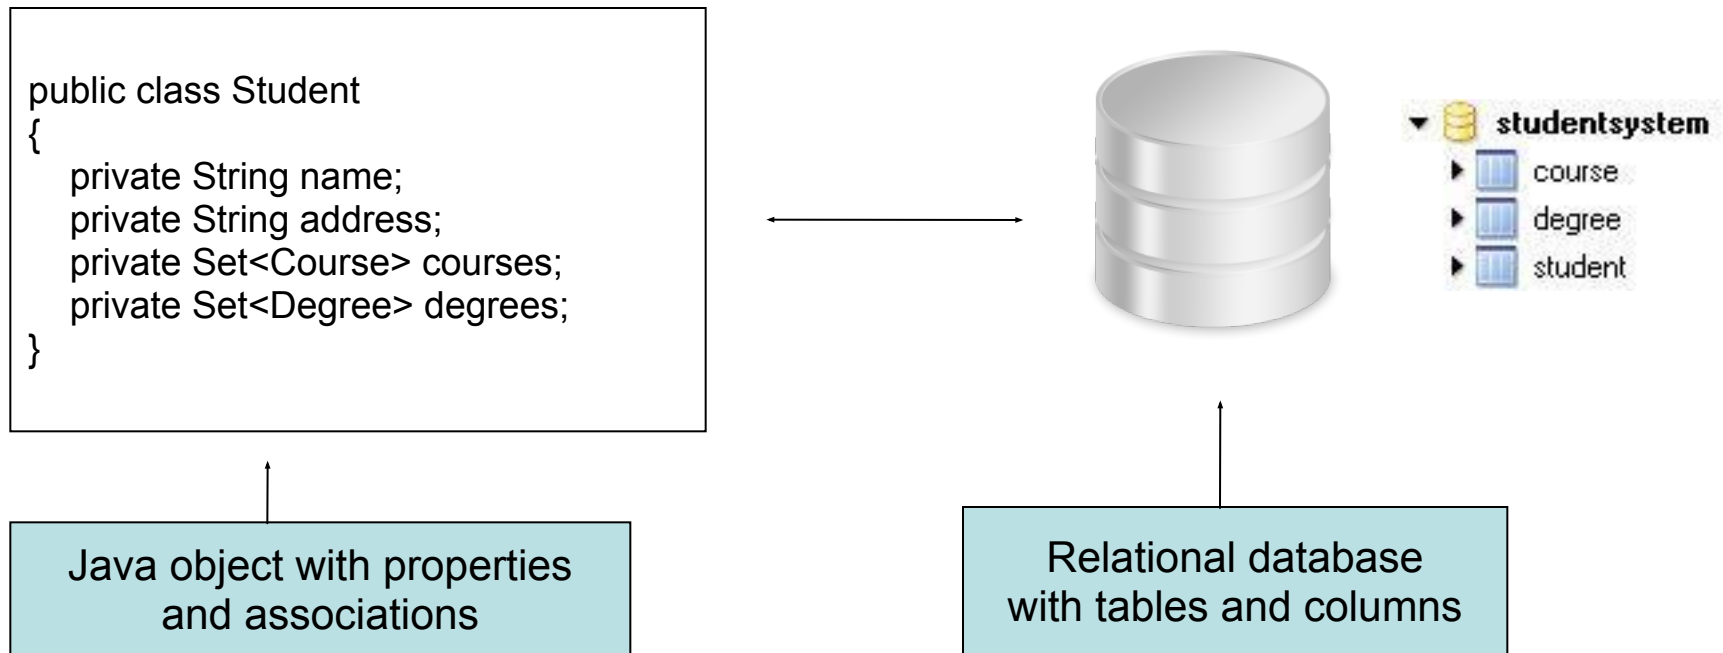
public class Student
{
private String name;
private String address;
private Set<Course> courses;
private Set<Degree> degrees;
}

studentsystem
course
degree
student

Java object with properties and associations

Relational database with tables and columns